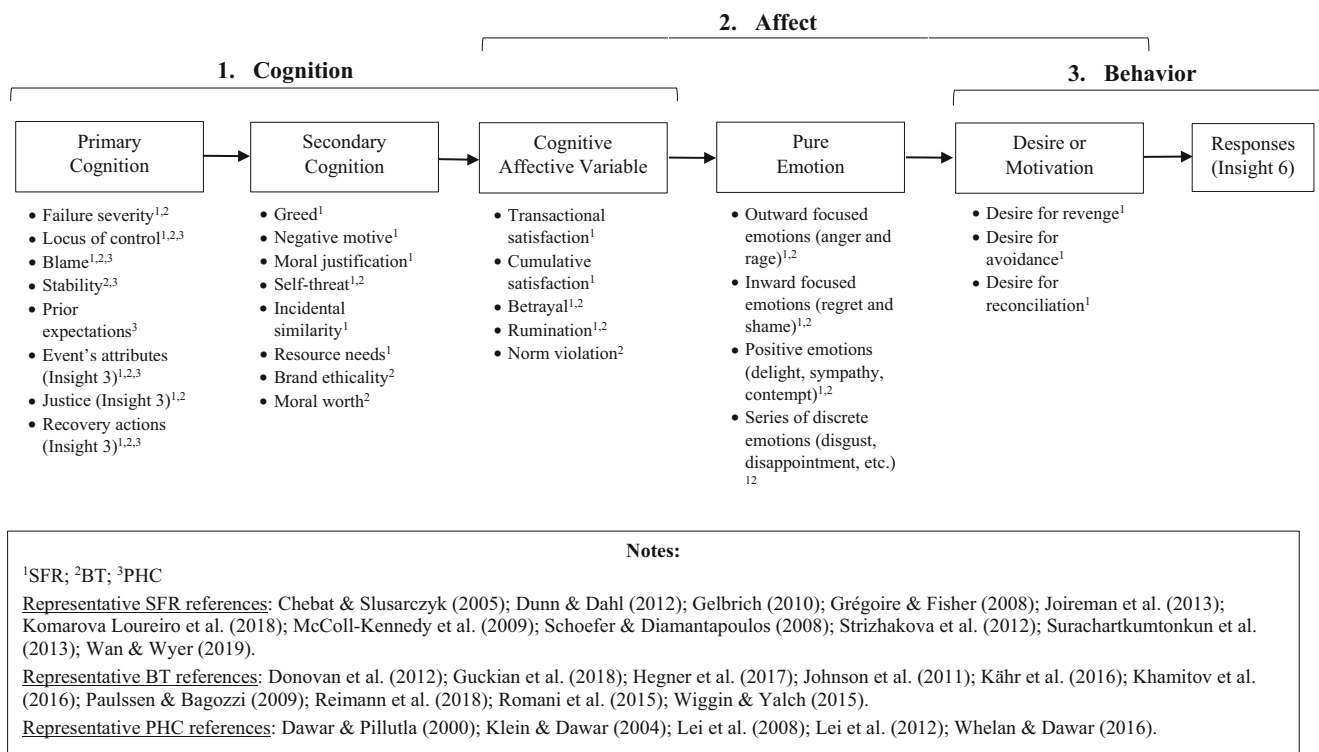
2. Affect

1. Cognition

3. Behavior

Primary Cognition

Secondary Cognition

Cognitive Affective Variable

Pure Emotion

Desire or Motivation

Responses (Insight 6)

- Failure severity$^{1,2}$
- Locus of control$^{1,2,3}$
- Blame$^{1,2,3}$
- Stability$^{2,3}$
- Prior expectations$^{3}$
- Event's attributes (Insight 3)$^{1,2,3}$
- Justice (Insight 3)$^{1,2}$
- Recovery actions (Insight 3)$^{1,2,3}$

- Greed$^{1}$
- Negative motive$^{1}$
- Moral justification$^{1}$
- Self-threat$^{1,2}$
- Incidental similarity$^{1}$
- Resource needs$^{1}$
- Brand ethicality$^{2}$
- Moral worth$^{2}$

- Transactional satisfaction$^{1}$
- Cumulative satisfaction$^{1}$
- Betrayal$^{1,2}$
- Rumination$^{1,2}$
- Norm violation$^{2}$

- Outward focused emotions (anger and rage)$^{1,2}$
- Inward focused emotions (regret and shame)$^{1,2}$
- Positive emotions (delight, sympathy, contempt)$^{1,2}$
- Series of discrete emotions (disgust, disappointment, etc.) $^{12}$

- Desire for revenge$^{1}$
- Desire for avoidance$^{1}$
- Desire for reconciliation$^{1}$

Notes:

$^{1}$SFR; $^{2}$BT; $^{3}$PHC

Representative SFR references: Chebat & Slusarczyk (2005); Dunn & Dahl (2012); Gelbrich (2010); Grégoire & Fisher (2008); Joireman et al. (2013); Komarova Loureiro et al. (2018); McColl-Kennedy et al. (2009); Schoefer & Diamantapoulos (2008); Strizhakova et al. (2012); Surachartkumtonkun et al. (2013); Wan & Wyer (2019).

Representative BT references: Donovan et al. (2012); Guckian et al. (2018); Hegner et al. (2017); Johnson et al. (2011); Kähr et al. (2016); Khamitov et al. (2016); Paulssen & Bagozzi (2009); Reimann et al. (2018); Romani et al. (2015); Wiggin & Yalch (2015).

Representative PHC references: Dawar & Pillutla (2000); Klein & Dawar (2004); Lei et al. (2008); Lei et al. (2012); Whelan & Dawar (2016).